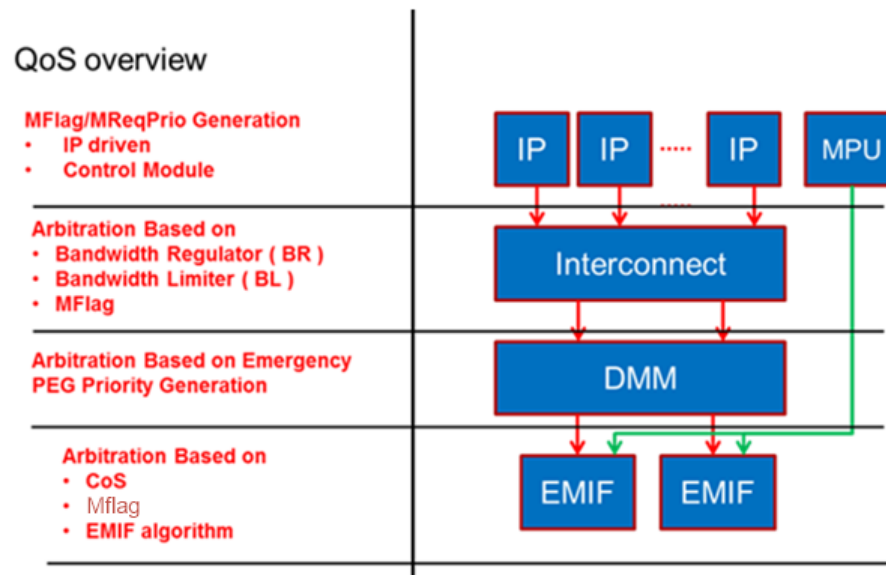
QoS overview

MFlag/MReqPrio Generation
• IP driven
• Control Module

Arbitration Based on
• Bandwidth Regulator ( BR )
• Bandwidth Limiter ( BL )
• MFlag

Arbitration Based on Emergency
PEG Priority Generation

Arbitration Based on
• CoS
• Mflag
• EMIF algorithm

IP
IP
.....
IP
MPU
.....
Interconnect
DMM
EMIF
EMIF